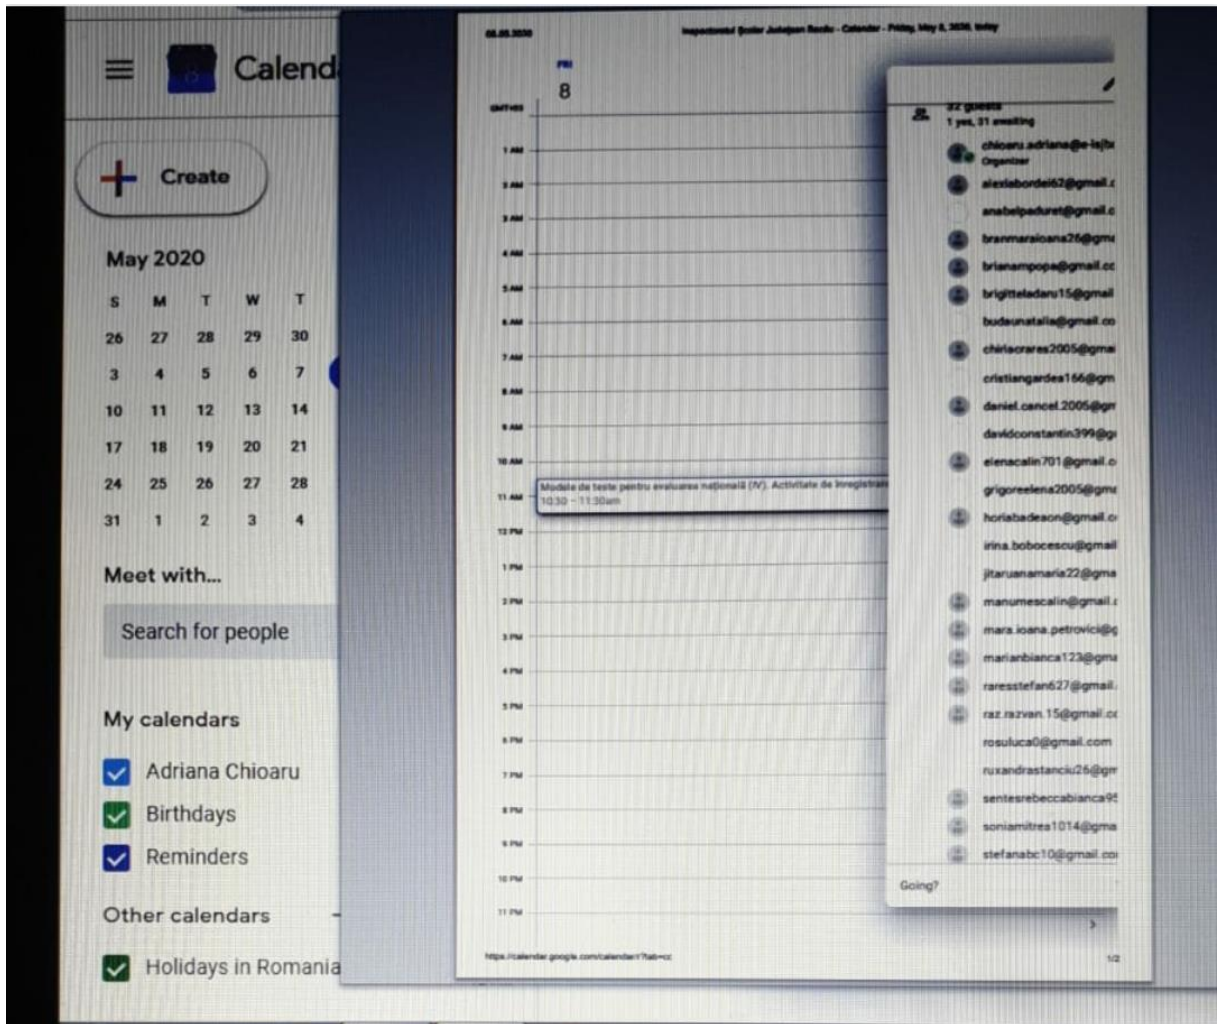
Calend

Create

May 2020

| S | M | T | W | T |
|---|---|---|---|---|
| 26 | 27 | 28 | 29 | 30 |
| 3 | 4 | 5 | 6 | 7 |
| 10 | 11 | 12 | 13 | 14 |
| 17 | 18 | 19 | 20 | 21 |
| 24 | 25 | 26 | 27 | 28 |
| 31 | 1 | 2 | 3 | 4 |

Meet with...

Search for people

My calendars

Adriana Chioaru

Birthdays

Reminders

Other calendars

Holidays in Romania

08.05.2020

Inspectoratul Școlar Județean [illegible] - Calendar - Friday, May 8, 2020, today

FRI
8

GMT+03

1 AM
2 AM
3 AM
4 AM
5 AM
6 AM
7 AM
8 AM
9 AM
10 AM
11 AM
12 PM
1 PM
2 PM
3 PM
4 PM
5 PM
6 PM
7 PM
8 PM
9 PM
10 PM
11 PM

Modele de teste pentru evaluarea națională (IV). Activitate de înregistra
10:30 – 11:30am

32 guests
1 yes, 31 awaiting

chioaru.adriana@e-isjb
Organizer
alexiabordei62@gmail.c
anabelpaduret@gmail.c
branmaraioana26@gm
brianampopa@gmail.cc
brigitteladaru15@gmail
budaunatalia@gmail.co
chelaoraresz2005@gma
cristiangardea166@gm
daniel.cancel.2005@gr
davidconstantin399@g
elenacalin701@gmail.c
grigoreelena2005@gm
horiabadeaon@gmail.c
irina.bobocescu@gmail
jitaruanamaria22@gma
manumescalin@gmail.c
mara.ioana.petrovici@g
marianbianca123@gma
raresstefan627@gmail.
raz.razvan.15@gmail.cc
rosuluca0@gmail.com
ruxandrastanciu26@gm
sentesrebeccabianca9
soniamitrea1014@gma
stefanabc10@gmail.co

Going?

https://calendar.google.com/calendar/r?tab=cc

1/2